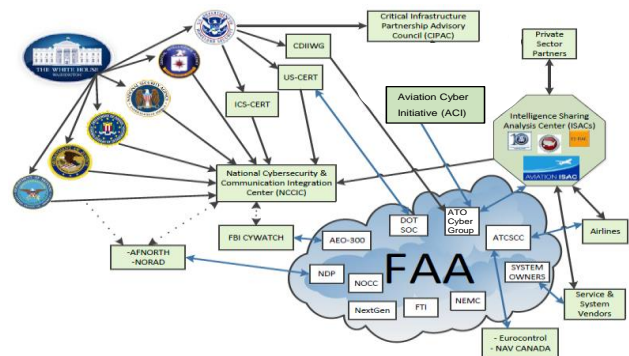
THE WHITE HOUSE WASHINGTON

Critical Infrastructure Partnership Advisory Council (CIPAC)

CDIIWG

US-CERT

ICS-CERT

Private Sector Partners

Aviation Cyber Initiative (ACI)

Intelligence Sharing Analysis Center (ISACs)

AVIATION ISAC

National Cybersecurity & Communication Integration Center (NCCIC)

FBI CYWATCH

AEO-300

DOT SOC

ATO Cyber Group

ATCSCC

Airlines

-AFNORTH -NORAD

NDP

NOCC

FAA

SYSTEM OWNERS

NextGen

FTI

NEMC

Service & System Vendors

- Eurocontrol - NAV CANADA